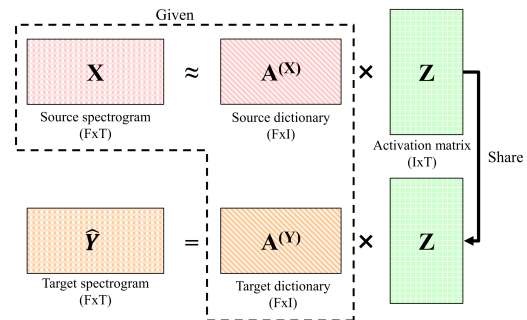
Given

$\mathbf{X}$ $\approx$ $\mathbf{A}^{(\mathbf{X})}$ $\times$ $\mathbf{Z}$

Source spectrogram (FxT)

Source dictionary (FxI)

Activation matrix (IxT)

Share

$\hat{Y}$ $=$ $\mathbf{A}^{(\mathbf{Y})}$ $\times$ $\mathbf{Z}$

Target spectrogram (FxT)

Target dictionary (FxI)